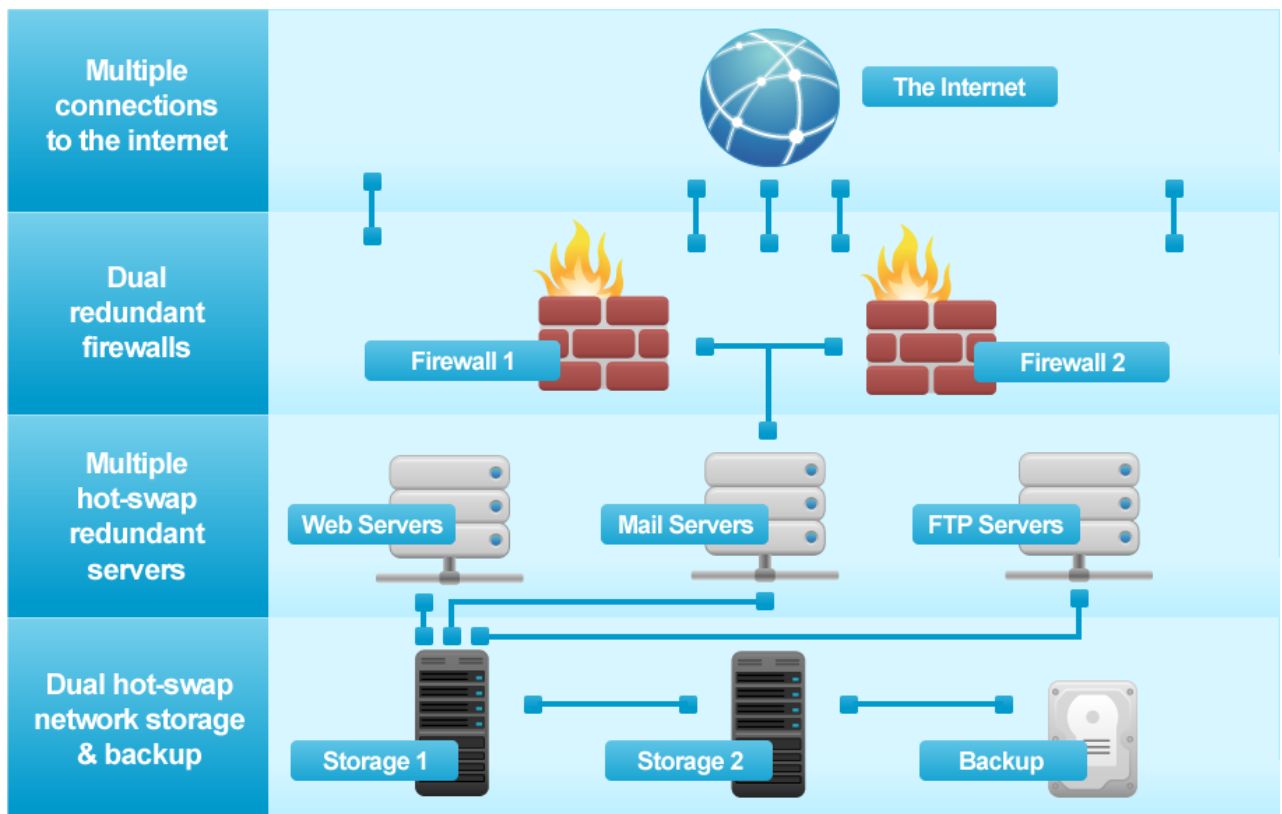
Multiple connections to the internet

The Internet

Dual redundant firewalls

Firewall 1

Firewall 2

Multiple hot-swap redundant servers

Web Servers

Mail Servers

FTP Servers

Dual hot-swap network storage & backup

Storage 1

Storage 2

Backup